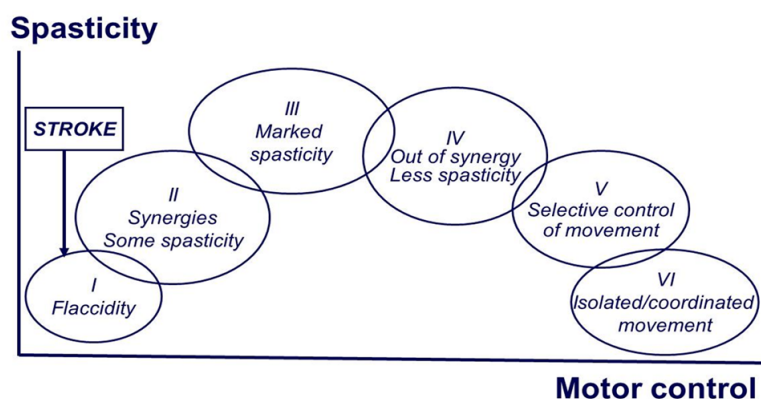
Spasticity

STROKE

I
Flaccidity

II
Synergies
Some spasticity

III
Marked
spasticity

IV
Out of synergy
Less spasticity

V
Selective control
of movement

VI
Isolated/coordinated
movement

Motor control